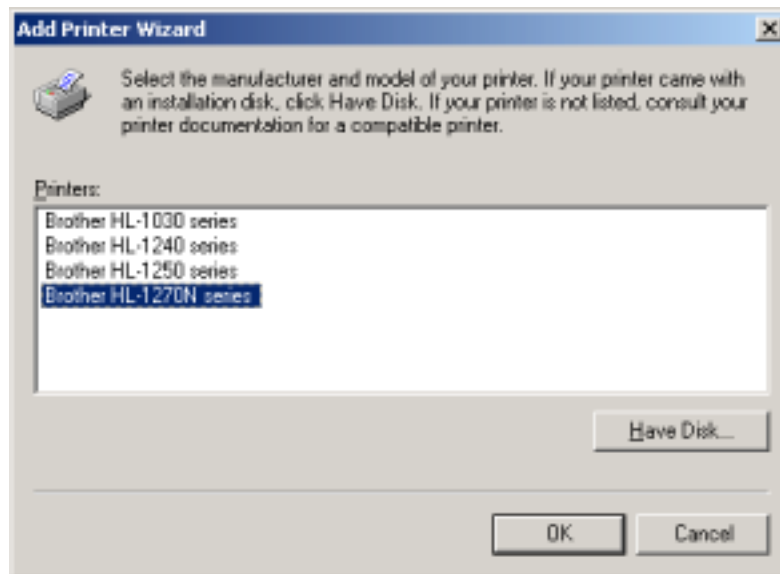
Add Printer Wizard

Select the manufacturer and model of your printer. If your printer came with an installation disk, click Have Disk. If your printer is not listed, consult your printer documentation for a compatible printer.

Printers:
Brother HL-1030 series
Brother HL-1240 series
Brother HL-1250 series
Brother HL-1270N series

Have Disk...

OK
Cancel